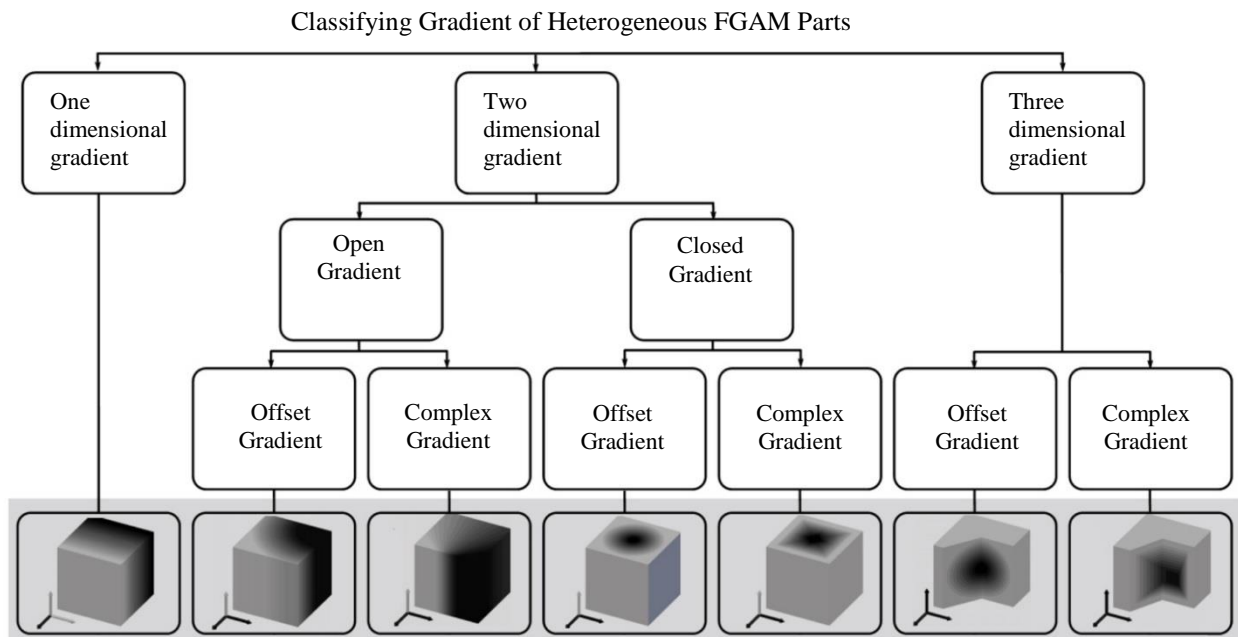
Classifying Gradient of Heterogeneous FGAM Parts

One dimensional gradient

Two dimensional gradient

Three dimensional gradient

Open Gradient

Closed Gradient

Offset Gradient

Complex Gradient

Offset Gradient

Complex Gradient

Offset Gradient

Complex Gradient